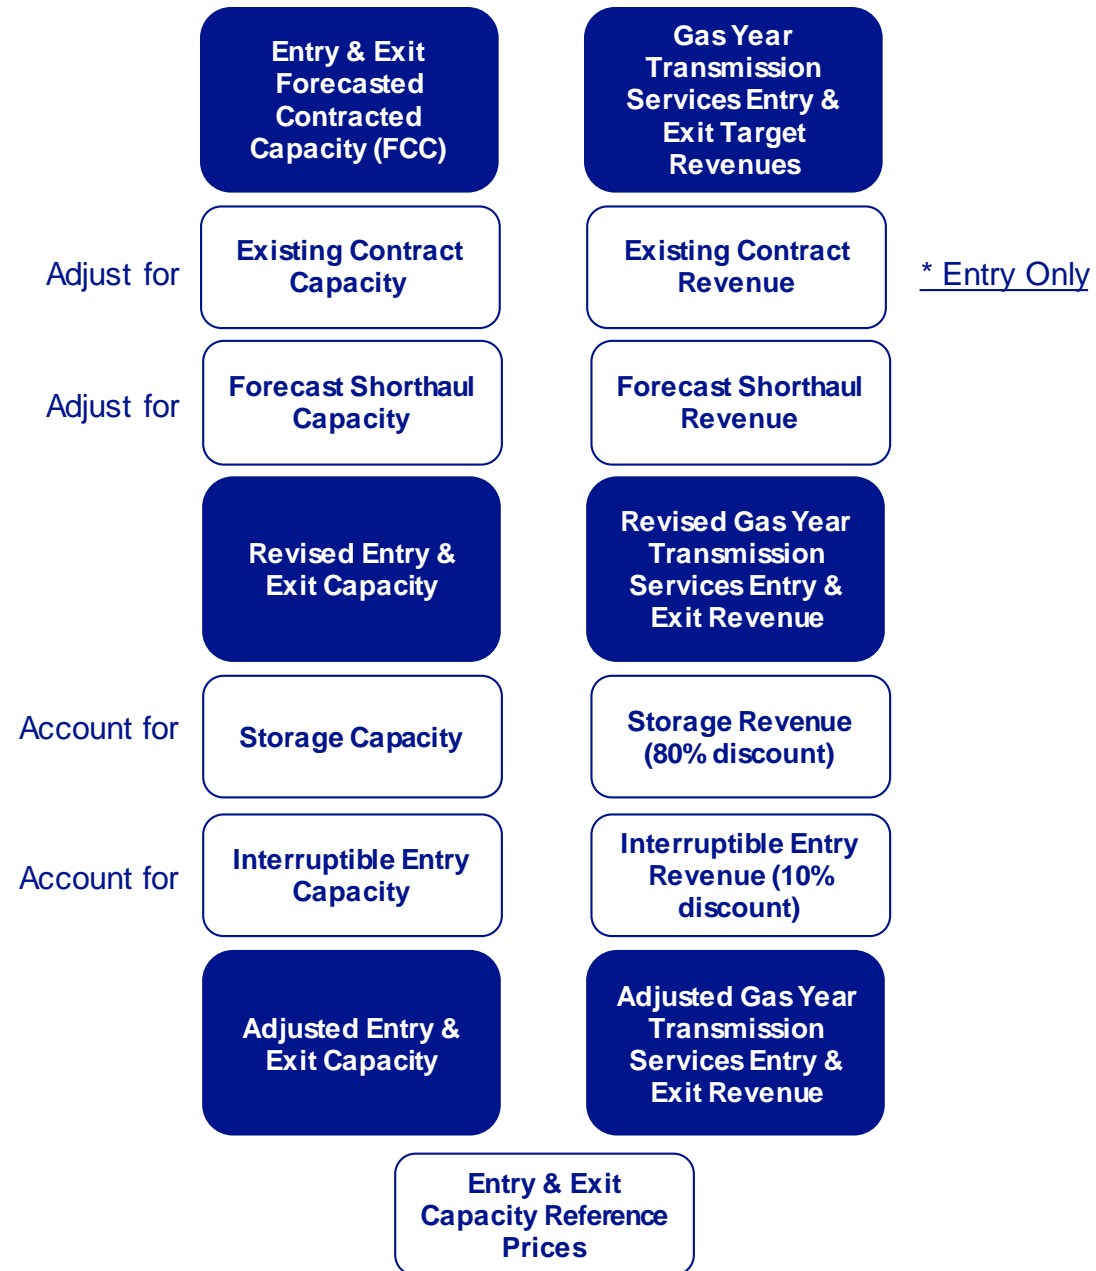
Entry & Exit Forecasted Contracted Capacity (FCC)

Gas Year Transmission Services Entry & Exit Target Revenues

Adjust for

Existing Contract Capacity

Existing Contract Revenue

* Entry Only

Adjust for

Forecast Shorthaul Capacity

Forecast Shorthaul Revenue

Revised Entry & Exit Capacity

Revised Gas Year Transmission Services Entry & Exit Revenue

Account for

Storage Capacity

Storage Revenue (80% discount)

Account for

Interruptible Entry Capacity

Interruptible Entry Revenue (10% discount)

Adjusted Entry & Exit Capacity

Adjusted Gas Year Transmission Services Entry & Exit Revenue

Entry & Exit Capacity Reference Prices